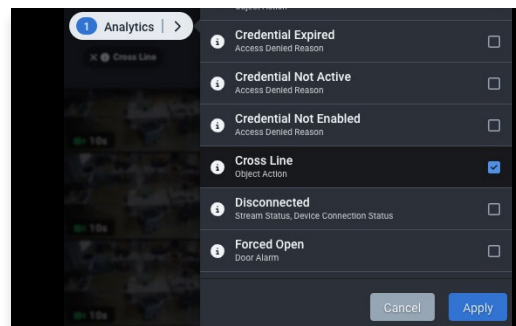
1 Analytics | >

× Cross Line

10s

10s

10s

10s

Credential Expired
Access Denied Reason

Credential Not Active
Access Denied Reason

Credential Not Enabled
Access Denied Reason

Cross Line
Object Action

Disconnected
Stream Status, Device Connection Status

Forced Open
Door Alarm

Cancel

Apply